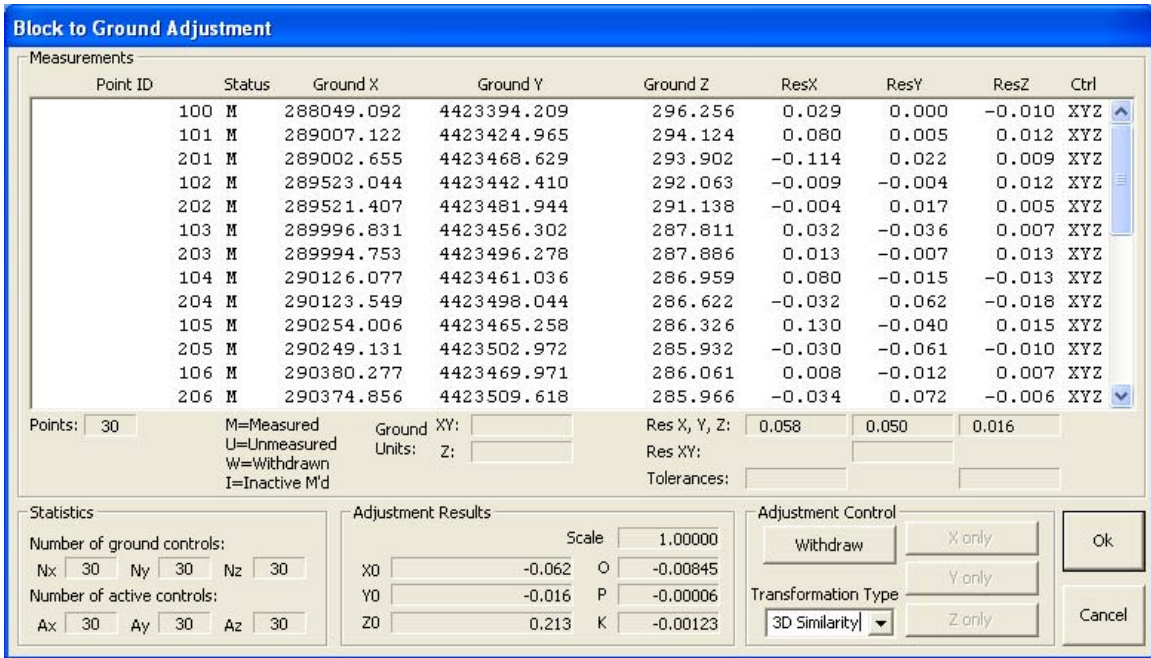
Block to Ground Adjustment

Measurements

| Point ID | Status | Ground X | Ground Y | Ground Z | ResX | ResY | ResZ | Ctrl |
|---|---|---|---|---|---|---|---|---|
| 100 | M | 288049.092 | 4423394.209 | 296.256 | 0.029 | 0.000 | -0.010 | XYZ |
| 101 | M | 289007.122 | 4423424.965 | 294.124 | 0.080 | 0.005 | 0.012 | XYZ |
| 201 | M | 289002.655 | 4423468.629 | 293.902 | -0.114 | 0.022 | 0.009 | XYZ |
| 102 | M | 289523.044 | 4423442.410 | 292.063 | -0.009 | -0.004 | 0.012 | XYZ |
| 202 | M | 289521.407 | 4423481.944 | 291.138 | -0.004 | 0.017 | 0.005 | XYZ |
| 103 | M | 289996.831 | 4423456.302 | 287.811 | 0.032 | -0.036 | 0.007 | XYZ |
| 203 | M | 289994.753 | 4423496.278 | 287.886 | 0.013 | -0.007 | 0.013 | XYZ |
| 104 | M | 290126.077 | 4423461.036 | 286.959 | 0.080 | -0.015 | -0.013 | XYZ |
| 204 | M | 290123.549 | 4423498.044 | 286.622 | -0.032 | 0.062 | -0.018 | XYZ |
| 105 | M | 290254.006 | 4423465.258 | 286.326 | 0.130 | -0.040 | 0.015 | XYZ |
| 205 | M | 290249.131 | 4423502.972 | 285.932 | -0.030 | -0.061 | -0.010 | XYZ |
| 106 | M | 290380.277 | 4423469.971 | 286.061 | 0.008 | -0.012 | 0.007 | XYZ |
| 206 | M | 290374.856 | 4423509.618 | 285.966 | -0.034 | 0.072 | -0.006 | XYZ |

Points: 30
M=Measured
U=Unmeasured
W=Withdrawn
I=Inactive M'd
Ground Units: XY: Z:
Res X, Y, Z: 0.058 0.050 0.016
Res XY:
Tolerances:

Statistics
Number of ground controls:
Nx 30 Ny 30 Nz 30
Number of active controls:
Ax 30 Ay 30 Az 30

Adjustment Results
Scale 1.00000
X0 -0.062 O -0.00845
Y0 -0.016 P -0.00006
Z0 0.213 K -0.00123

Adjustment Control
Withdraw
X only
Y only
Z only
Transformation Type
3D Similarity

Ok
Cancel